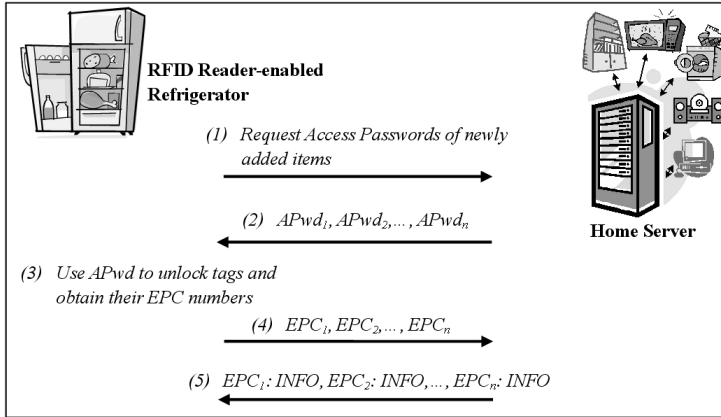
RFID Reader-enabled Refrigerator

(1) Request Access Passwords of newly added items

(2) $APwd_1, APwd_2, \ldots, APwd_n$

Home Server

(3) Use APwd to unlock tags and obtain their EPC numbers

(4) $EPC_1, EPC_2, \ldots, EPC_n$

(5) $EPC_1$: INFO, $EPC_2$: INFO, …, $EPC_n$: INFO